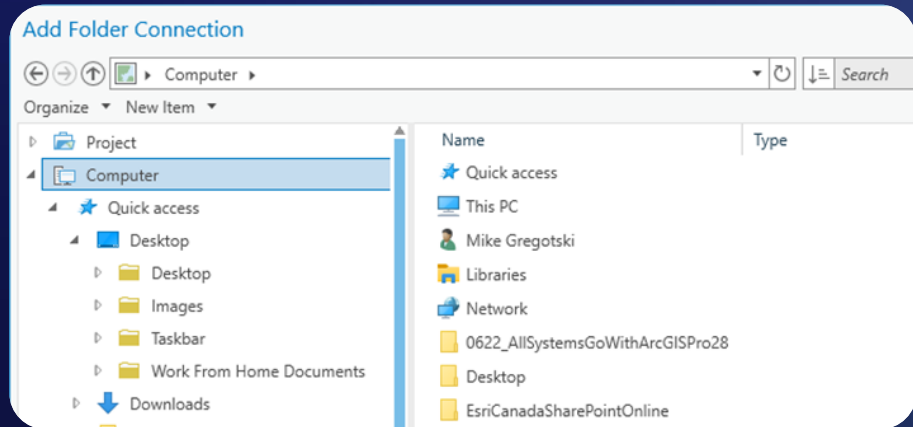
Add Folder Connection

Computer

Search

Organize ▾ New Item ▾

Project
Computer
Quick access
Desktop
Desktop
Images
Taskbar
Work From Home Documents
Downloads

| Name | Type |
|---|---|
| Quick access | |
| This PC | |
| Mike Gregotski | |
| Libraries | |
| Network | |
| 0622_AllSystemsGoWithArcGISPro28 | |
| Desktop | |
| EsriCanadaSharePointOnline | |